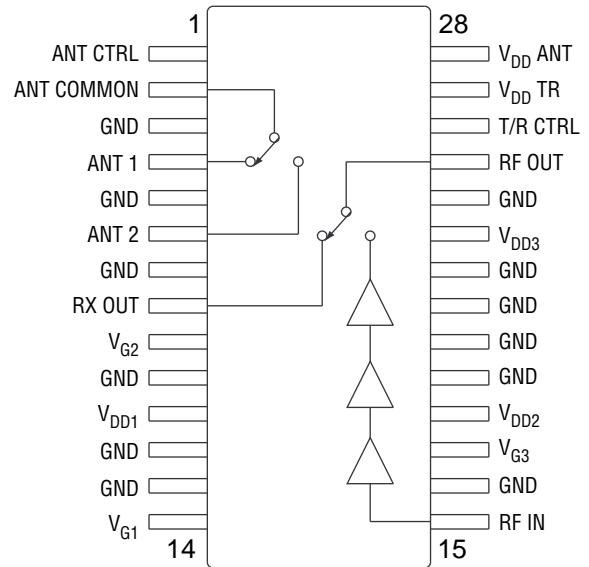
1

ANT CTRL
ANT COMMON
GND
ANT 1
GND
ANT 2
GND
RX OUT
$V_{G2}$
GND
$V_{DD1}$
GND
GND
$V_{G1}$

14

28

$V_{DD}$ ANT
$V_{DD}$ TR
T/R CTRL
RF OUT
GND
$V_{DD3}$
GND
GND
GND
GND
$V_{DD2}$
$V_{G3}$
GND
RF IN

15